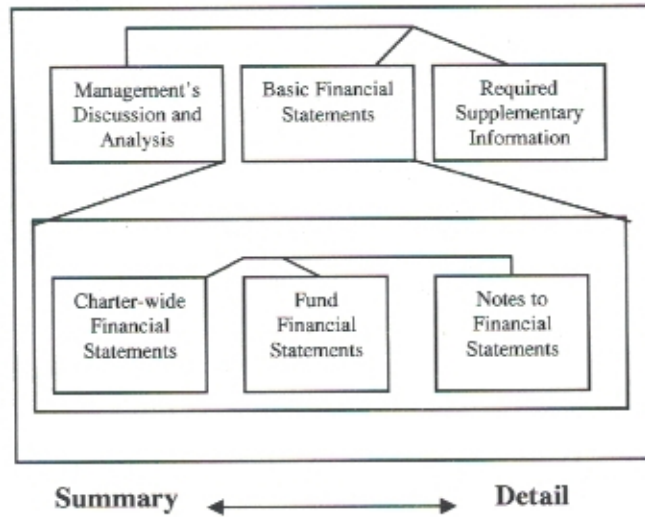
Management's Discussion and Analysis

Basic Financial Statements

Required Supplementary Information

Charter-wide Financial Statements

Fund Financial Statements

Notes to Financial Statements

Summary

Detail